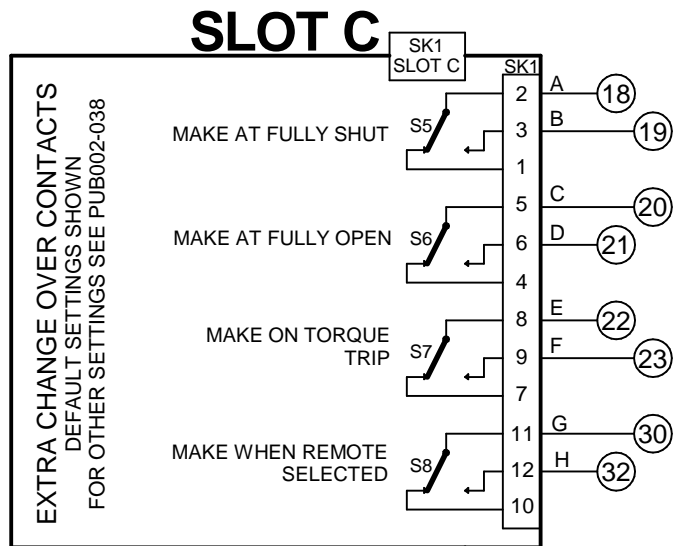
SLOT C

SK1
SLOT C

EXTRA CHANGE OVER CONTACTS
DEFAULT SETTINGS SHOWN
FOR OTHER SETTINGS SEE PUB002-038

SK1

MAKE AT FULLY SHUT
S5
2
3
1
A
B
18
19

MAKE AT FULLY OPEN
S6
5
6
4
C
D
20
21

MAKE ON TORQUE TRIP
S7
8
9
7
E
F
22
23

MAKE WHEN REMOTE SELECTED
S8
11
12
10
G
H
30
32